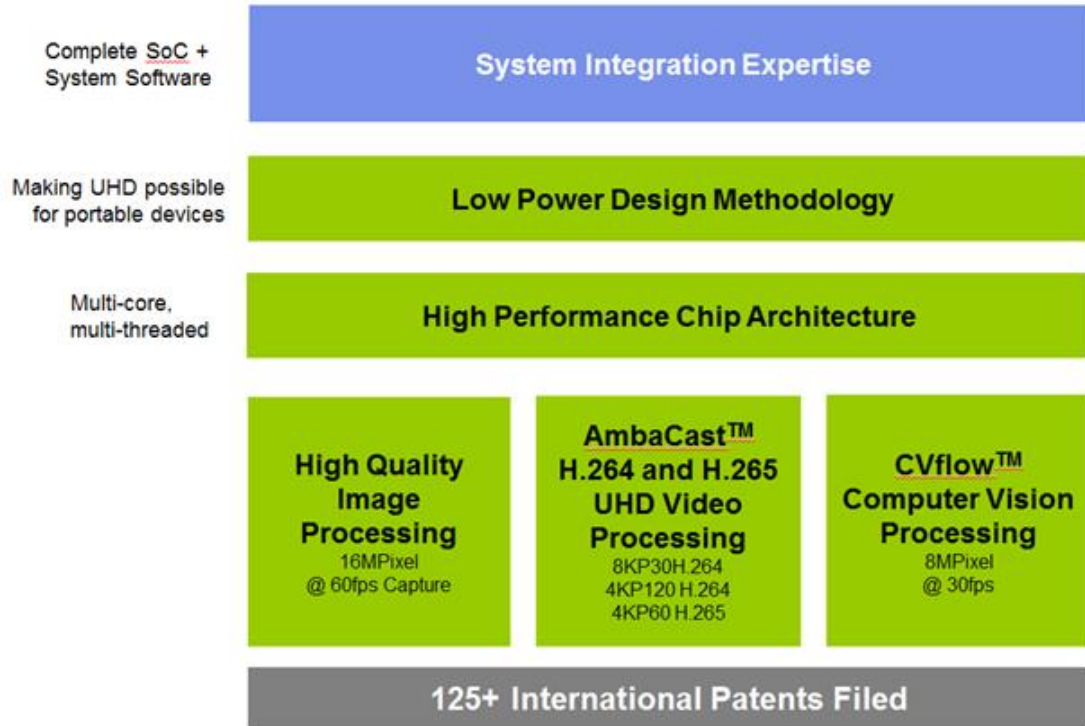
Complete SoC + System Software

System Integration Expertise

Making UHD possible for portable devices

Low Power Design Methodology

Multi-core, multi-threaded

High Performance Chip Architecture

High Quality Image Processing
16MPixel
@ 60fps Capture

AmbaCast™ H.264 and H.265 UHD Video Processing
8KP30H.264
4KP120 H.264
4KP60 H.265

CVflow™ Computer Vision Processing
8MPixel
@ 30fps

125+ International Patents Filed